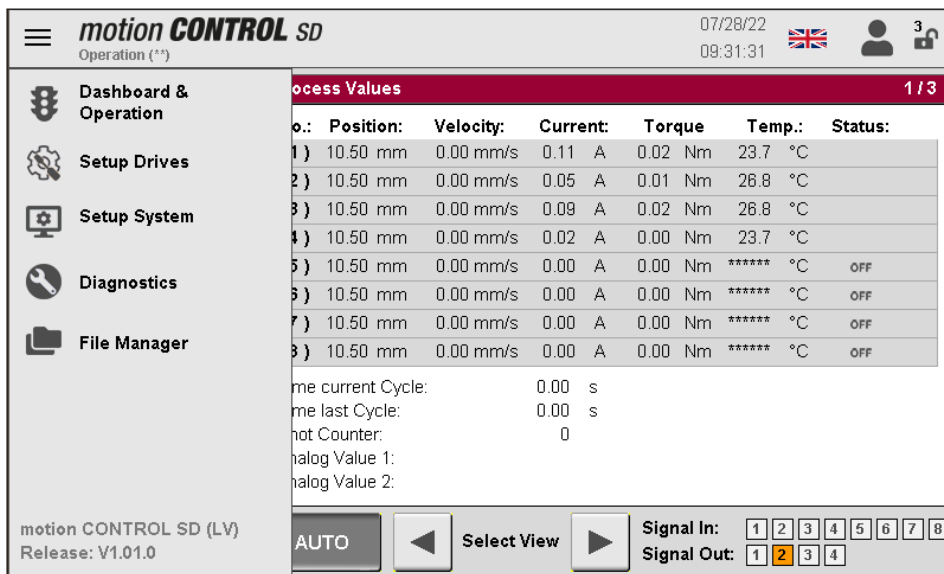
motion CONTROL SD
Operation (**)

07/28/22
09:31:31

3

Dashboard & Operation
Setup Drives
Setup System
Diagnostics
File Manager

ocess Values 1 / 3

| o.: | Position: | Velocity: | Current: | Torque | Temp.: | Status: |
|---|---|---|---|---|---|---|
| 1 ) | 10.50 mm | 0.00 mm/s | 0.11 A | 0.02 Nm | 23.7 °C | |
| 2 ) | 10.50 mm | 0.00 mm/s | 0.05 A | 0.01 Nm | 26.8 °C | |
| 3 ) | 10.50 mm | 0.00 mm/s | 0.09 A | 0.02 Nm | 26.8 °C | |
| 4 ) | 10.50 mm | 0.00 mm/s | 0.02 A | 0.00 Nm | 23.7 °C | |
| 5 ) | 10.50 mm | 0.00 mm/s | 0.00 A | 0.00 Nm | ****** °C | OFF |
| 6 ) | 10.50 mm | 0.00 mm/s | 0.00 A | 0.00 Nm | ****** °C | OFF |
| 7 ) | 10.50 mm | 0.00 mm/s | 0.00 A | 0.00 Nm | ****** °C | OFF |
| 8 ) | 10.50 mm | 0.00 mm/s | 0.00 A | 0.00 Nm | ****** °C | OFF |

me current Cycle: 0.00 s
me last Cycle: 0.00 s
hot Counter: 0
nalog Value 1:
nalog Value 2:

motion CONTROL SD (LV)
Release: V1.01.0

AUTO
Select View
Signal In: 1 2 3 4 5 6 7 8
Signal Out: 1 2 3 4